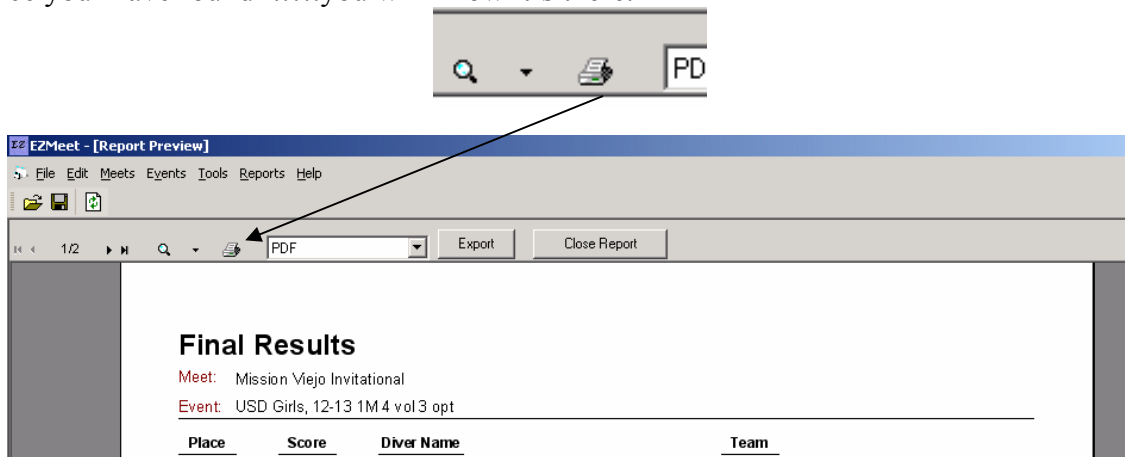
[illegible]

PD

EZ EZMeet - [Report Preview]

File Edit Meets Events Tools Reports Help

1/2 PDF Export Close Report

Final Results

Meet: Mission Viejo Invitational

Event: USD Girls, 12-13 1M 4 vol 3 opt

| Place | Score | Diver Name | Team |
|---|---|---|---|